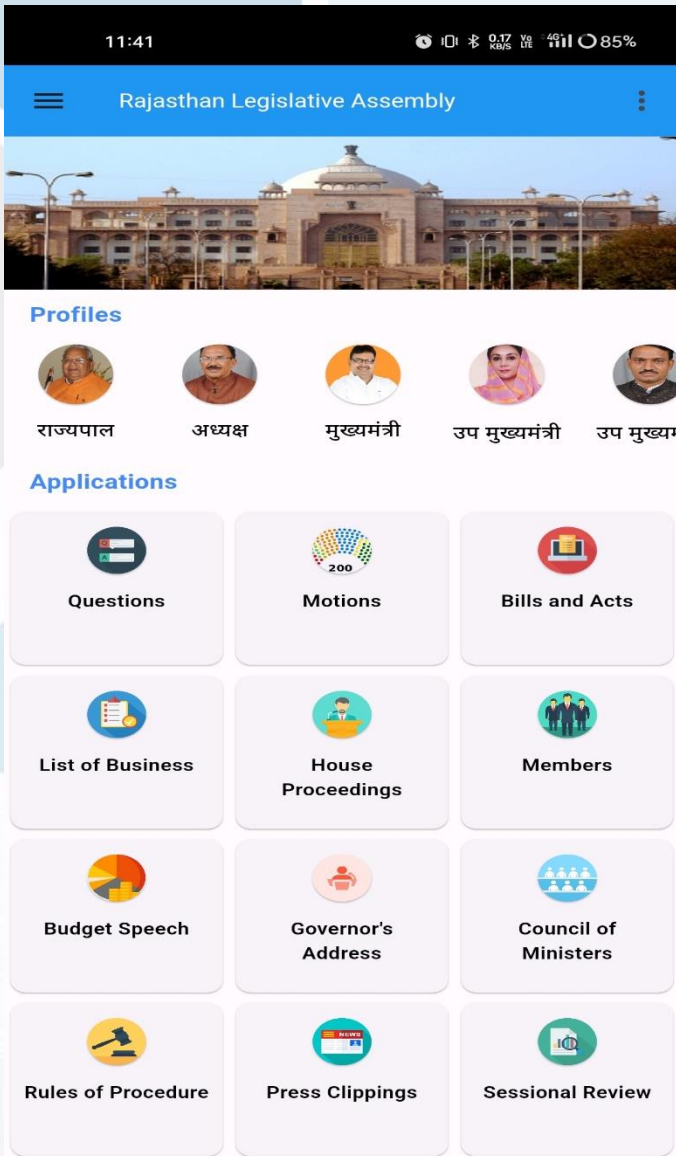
11:41 0.17 KB/S 85%

Rajasthan Legislative Assembly

Profiles

राज्यपाल

अध्यक्ष

मुख्यमंत्री

उप मुख्यमंत्री

उप मुख्यम

Applications

Questions

200

Motions

Bills and Acts

List of Business

House Proceedings

Members

Budget Speech

Governor's Address

Council of Ministers

Rules of Procedure

NEWS

Press Clippings

Sessional Review